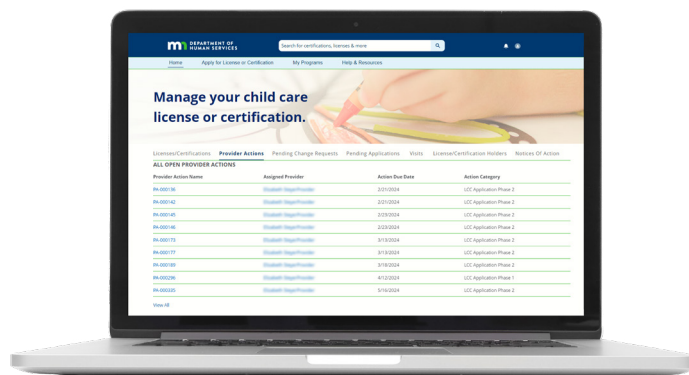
m DEPARTMENT OF HUMAN SERVICES

Search for certifications, licenses & more

Home Apply for License or Certification My Programs Help & Resources

Manage your child care license or certification.

Licenses/Certifications Provider Actions Pending Change Requests Pending Applications Visits License/Certification Holders Notices Of Action

ALL OPEN PROVIDER ACTIONS

| Provider Action Name | Assigned Provider | Action Due Date | Action Category |
|---|---|---|---|
| PA-000136 | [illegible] | 2/21/2024 | LCC Application Phase 2 |
| PA-000142 | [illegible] | 2/21/2024 | LCC Application Phase 2 |
| PA-000145 | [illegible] | 2/23/2024 | LCC Application Phase 2 |
| PA-000146 | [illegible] | 2/23/2024 | LCC Application Phase 2 |
| PA-000173 | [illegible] | 3/13/2024 | LCC Application Phase 2 |
| PA-000177 | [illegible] | 3/13/2024 | LCC Application Phase 2 |
| PA-000189 | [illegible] | 3/19/2024 | LCC Application Phase 2 |
| PA-000296 | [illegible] | 4/12/2024 | LCC Application Phase 1 |
| PA-000335 | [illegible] | 5/16/2024 | LCC Application Phase 2 |

View All